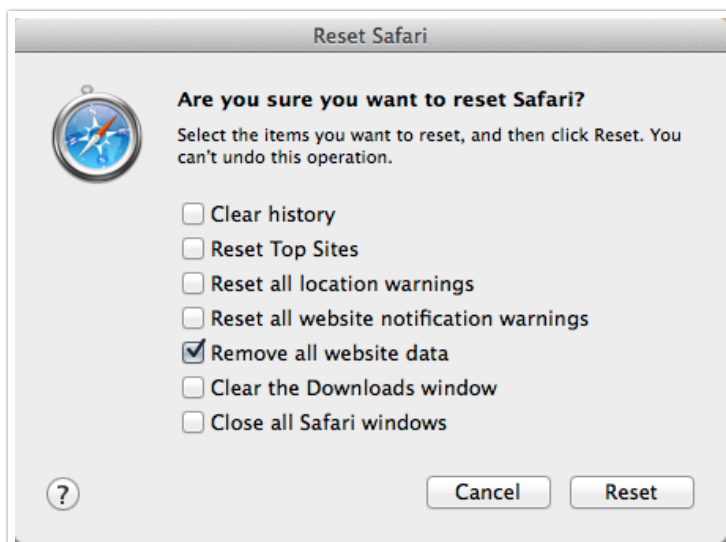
Reset Safari

Are you sure you want to reset Safari?

Select the items you want to reset, and then click Reset. You can't undo this operation.

☐ Clear history
☐ Reset Top Sites
☐ Reset all location warnings
☐ Reset all website notification warnings
☑ Remove all website data
☐ Clear the Downloads window
☐ Close all Safari windows

?

Cancel

Reset